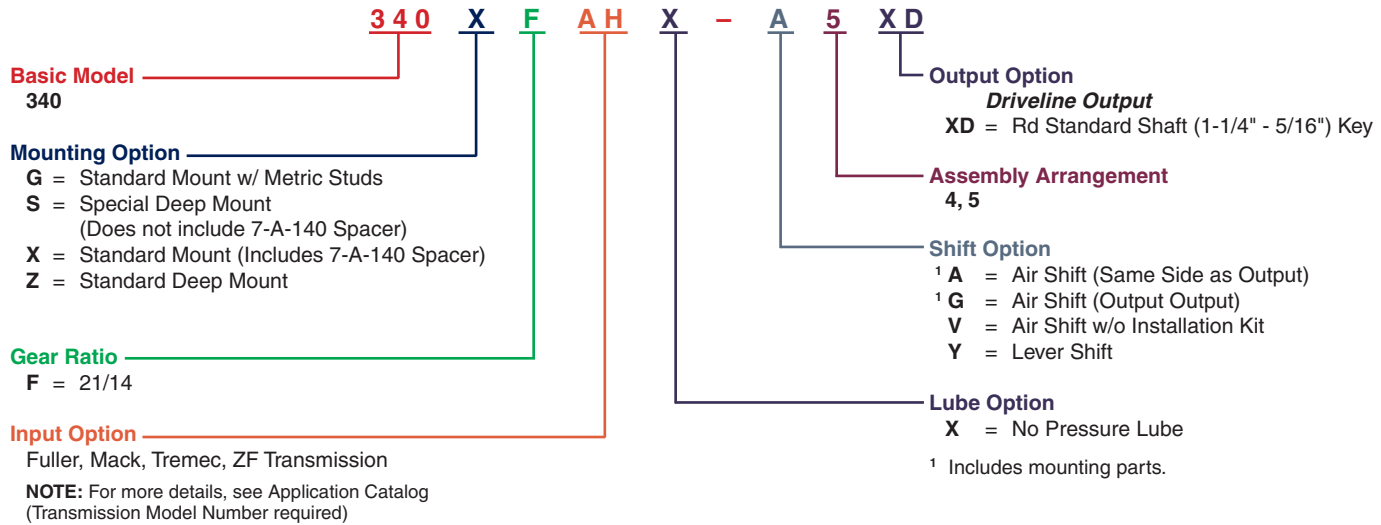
340 X F AH X – A 5 XD

Basic Model
340

Mounting Option
G = Standard Mount w/ Metric Studs
S = Special Deep Mount (Does not include 7-A-140 Spacer)
X = Standard Mount (Includes 7-A-140 Spacer)
Z = Standard Deep Mount

Gear Ratio
F = 21/14

Input Option
Fuller, Mack, Tremec, ZF Transmission

NOTE: For more details, see Application Catalog (Transmission Model Number required)

Output Option
Driveline Output
XD = Rd Standard Shaft (1-1/4" - 5/16") Key

Assembly Arrangement
4, 5

Shift Option
$^1$ A = Air Shift (Same Side as Output)
$^1$ G = Air Shift (Output Output)
V = Air Shift w/o Installation Kit
Y = Lever Shift

Lube Option
X = No Pressure Lube

$^1$ Includes mounting parts.